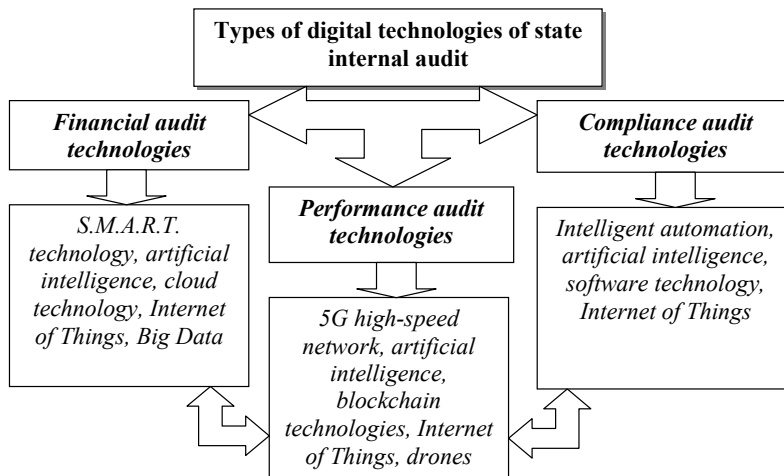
Types of digital technologies of state internal audit

Financial audit technologies

Performance audit technologies

Compliance audit technologies

S.M.A.R.T. technology, artificial intelligence, cloud technology, Internet of Things, Big Data

5G high-speed network, artificial intelligence, blockchain technologies, Internet of Things, drones

Intelligent automation, artificial intelligence, software technology, Internet of Things